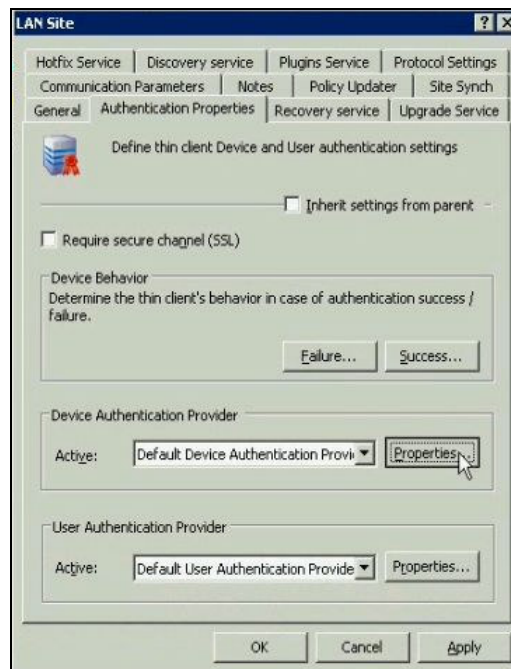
LAN Site

? X

Hotfix Service | Discovery service | Plugins Service | Protocol Settings
Communication Parameters | Notes | Policy Updater | Site Synch
General | Authentication Properties | Recovery service | Upgrade Service

Define thin client Device and User authentication settings

Inherit settings from parent

Require secure channel (SSL)

Device Behavior
Determine the thin client's behavior in case of authentication success / failure.

Failure...
Success...

Device Authentication Provider

Active: Default Device Authentication Provi
Properties...

User Authentication Provider

Active: Default User Authentication Provide
Properties...

OK
Cancel
Apply